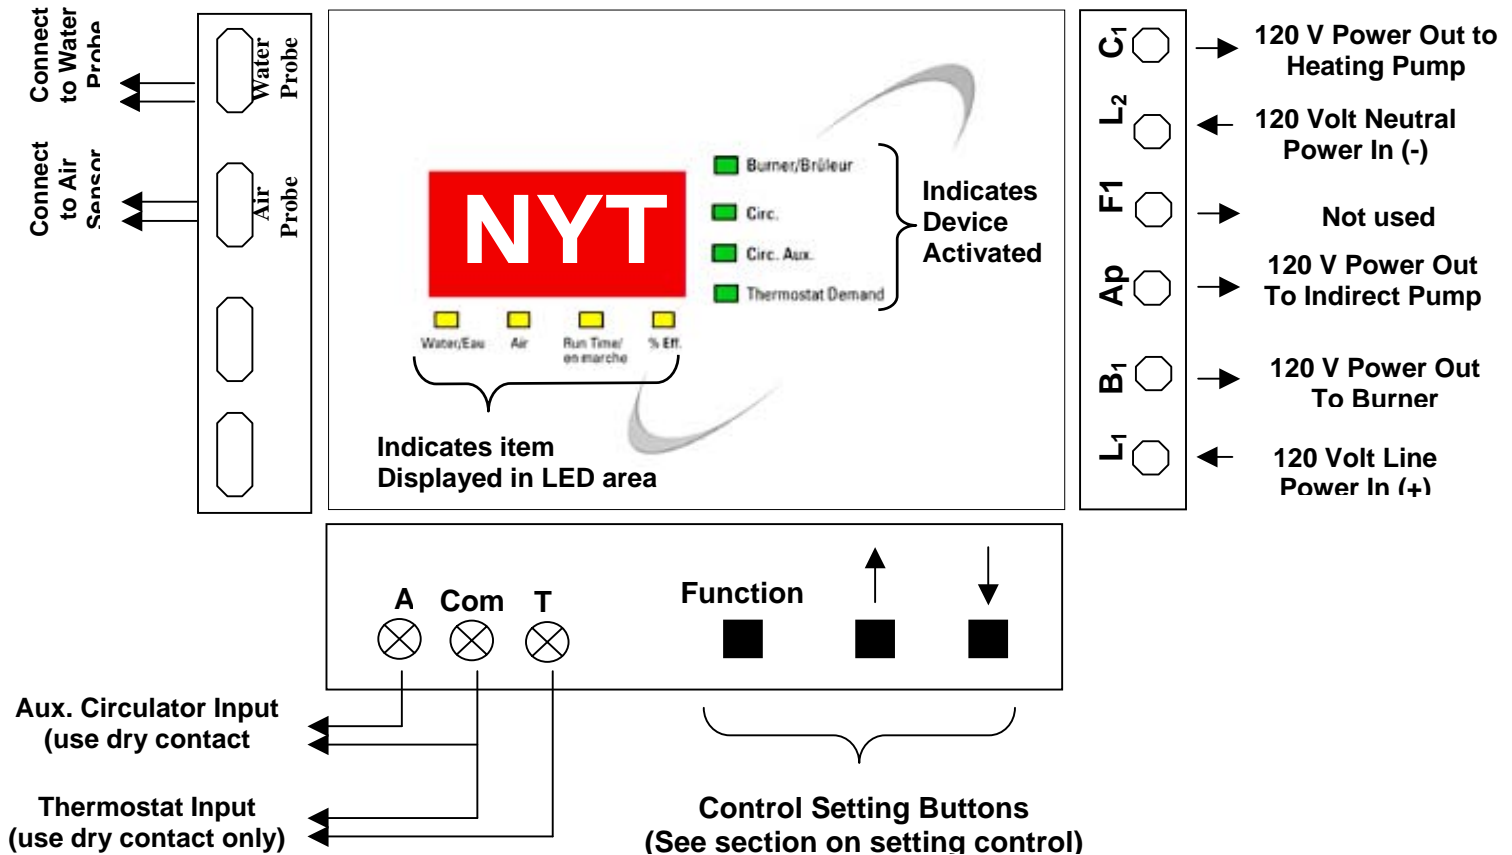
Connect to Water Probe

Water Probe

Connect to Air Sensor

Air Probe

NYT

Burner/Brûleur

Circ.

Circ. Aux.

Thermostat Demand

Indicates Device Activated

Water/Eau

Air

Run Time/ en marche

% Eff.

Indicates item Displayed in LED area

$C_1$

120 V Power Out to Heating Pump

$L_2$

120 Volt Neutral Power In (-)

F1

Not used

Ap

120 V Power Out To Indirect Pump

$B_1$

120 V Power Out To Burner

$L_1$

120 Volt Line Power In (+)

A

Com

T

Function

Aux. Circulator Input (use dry contact

Thermostat Input (use dry contact only)

Control Setting Buttons (See section on setting control)